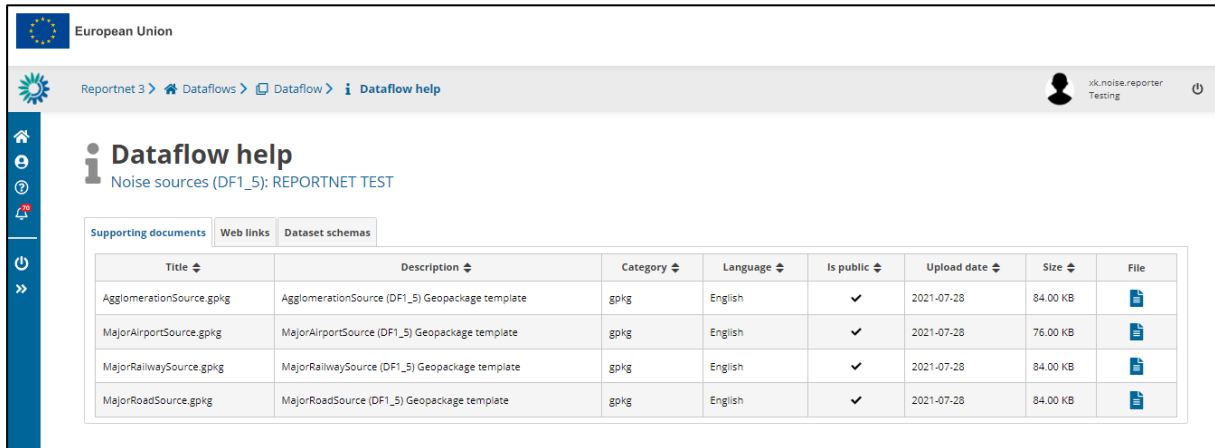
European Union

Reportnet 3 > Dataflows > Dataflow > Dataflow help

xk.noise.reporter
Testing

70

Dataflow help
Noise sources (DF1_5): REPORTNET TEST

Supporting documents | Web links | Dataset schemas

| Title | Description | Category | Language | Is public | Upload date | Size | File |
|---|---|---|---|---|---|---|---|
| AgglomerationSource.gpkg | AgglomerationSource (DF1_5) Geopackage template | gpkg | English | ✔ | 2021-07-28 | 84.00 KB | |
| MajorAirportSource.gpkg | MajorAirportSource (DF1_5) Geopackage template | gpkg | English | ✔ | 2021-07-28 | 76.00 KB | |
| MajorRailwaySource.gpkg | MajorRailwaySource (DF1_5) Geopackage template | gpkg | English | ✔ | 2021-07-28 | 84.00 KB | |
| MajorRoadSource.gpkg | MajorRoadSource (DF1_5) Geopackage template | gpkg | English | ✔ | 2021-07-28 | 84.00 KB | |